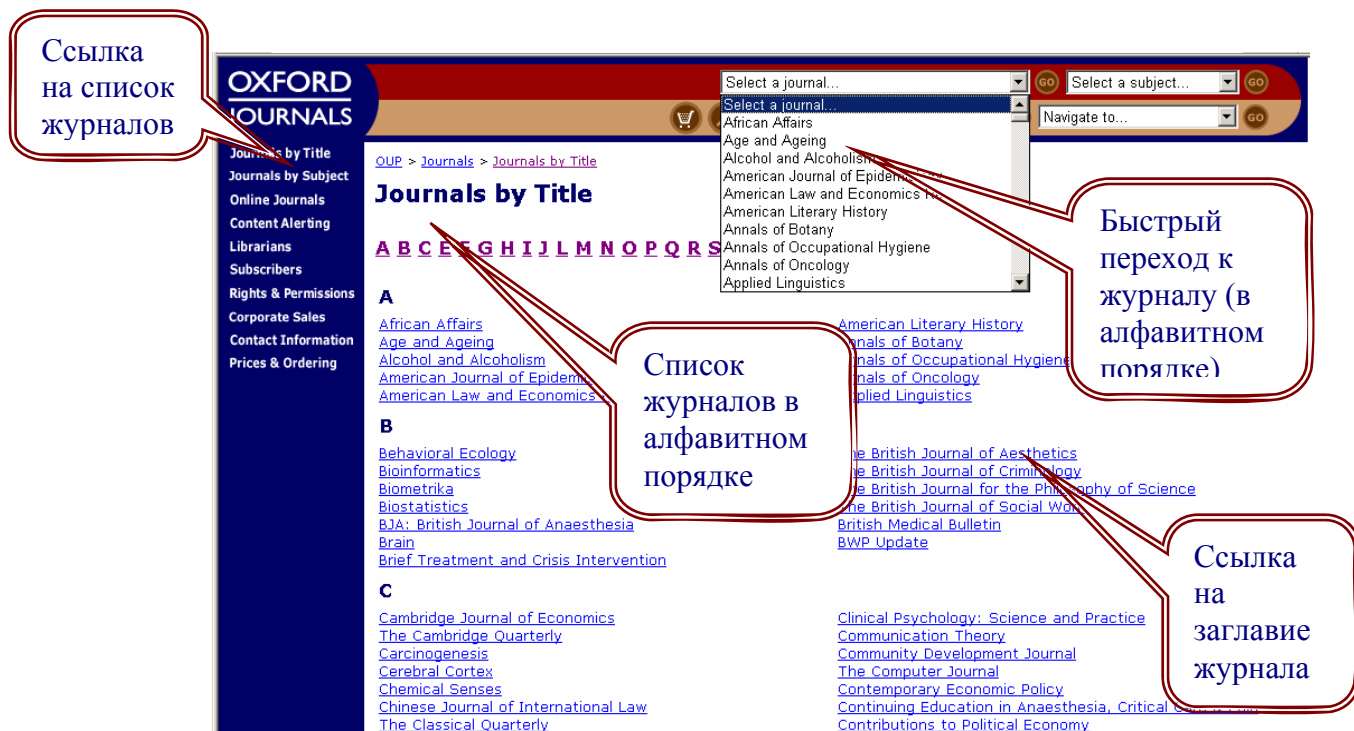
Ссылка на список журналов

OXFORD JOURNALS

Select a journal...
GO
Select a subject...
GO
Navigate to...
GO

Select a journal...
African Affairs
Age and Ageing
Alcohol and Alcoholism
American Journal of Epidem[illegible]
American Law and Economics R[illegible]
American Literary History
Annals of Botany
Annals of Occupational Hygiene
Annals of Oncology
Applied Linguistics

Быстрый переход к журналу (в алфавитном порядке)

Journals by Title
Journals by Subject
Online Journals
Content Alerting
Librarians
Subscribers
Rights & Permissions
Corporate Sales
Contact Information
Prices & Ordering

OUP > Journals > Journals by Title

Journals by Title

A B C E G H I J L M N O P Q R S

Список журналов в алфавитном порядке

A

African Affairs
Age and Ageing
Alcohol and Alcoholism
American Journal of Epidem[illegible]
American Law and Economics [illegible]

American Literary History
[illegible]nals of Botany
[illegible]nals of Occupational Hygiene
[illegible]nals of Oncology
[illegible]plied Linguistics

B

Behavioral Ecology
Bioinformatics
Biometrika
Biostatistics
BJA: British Journal of Anaesthesia
Brain
Brief Treatment and Crisis Intervention

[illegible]e British Journal of Aesthetics
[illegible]e British Journal of Criminology
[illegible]e British Journal for the Philosophy of Science
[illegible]e British Journal of Social Wo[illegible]
British Medical Bulletin
BWP Update

Ссылка на заглавие журнала

C

Cambridge Journal of Economics
The Cambridge Quarterly
Carcinogenesis
Cerebral Cortex
Chemical Senses
Chinese Journal of International Law
The Classical Quarterly

Clinical Psychology: Science and Practice
Communication Theory
Community Development Journal
The Computer Journal
Contemporary Economic Policy
Continuing Education in Anaesthesia, Critical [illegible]
Contributions to Political Economy